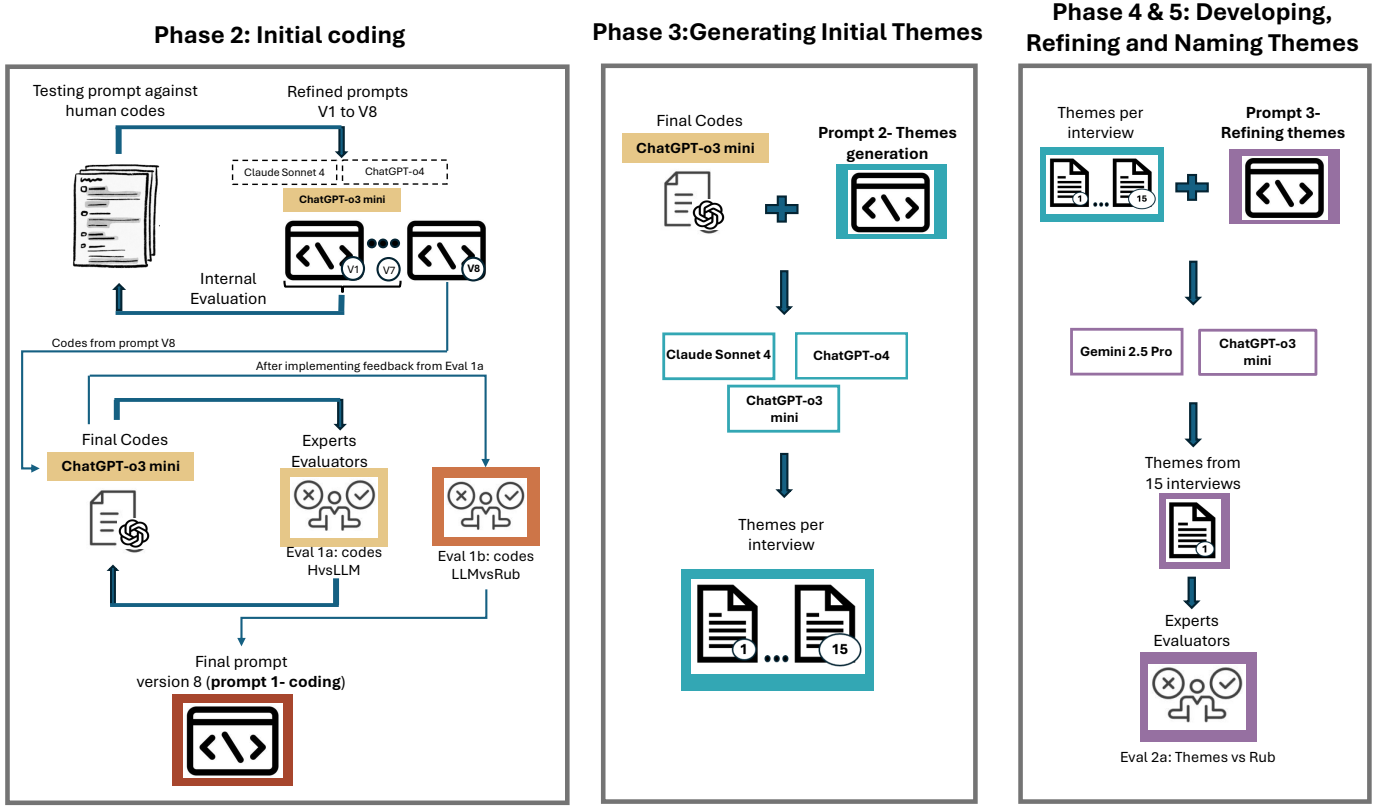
Phase 2: Initial coding

Testing prompt against human codes

Refined prompts V1 to V8

Claude Sonnet 4

ChatGPT-o4

ChatGPT-o3 mini

V1

V7

V8

Internal Evaluation

Codes from prompt V8

After implementing feedback from Eval 1a

Final Codes

ChatGPT-o3 mini

Experts Evaluators

Eval 1a: codes HvsLLM

Eval 1b: codes LLMvsRub

Final prompt version 8 (prompt 1- coding)

Phase 3:Generating Initial Themes

Final Codes

ChatGPT-o3 mini

Prompt 2- Themes generation

Claude Sonnet 4

ChatGPT-o4

ChatGPT-o3 mini

Themes per interview

1

15

Phase 4 & 5: Developing, Refining and Naming Themes

Themes per interview

1

15

Prompt 3- Refining themes

Gemini 2.5 Pro

ChatGPT-o3 mini

Themes from 15 interviews

1

Experts Evaluators

Eval 2a: Themes vs Rub